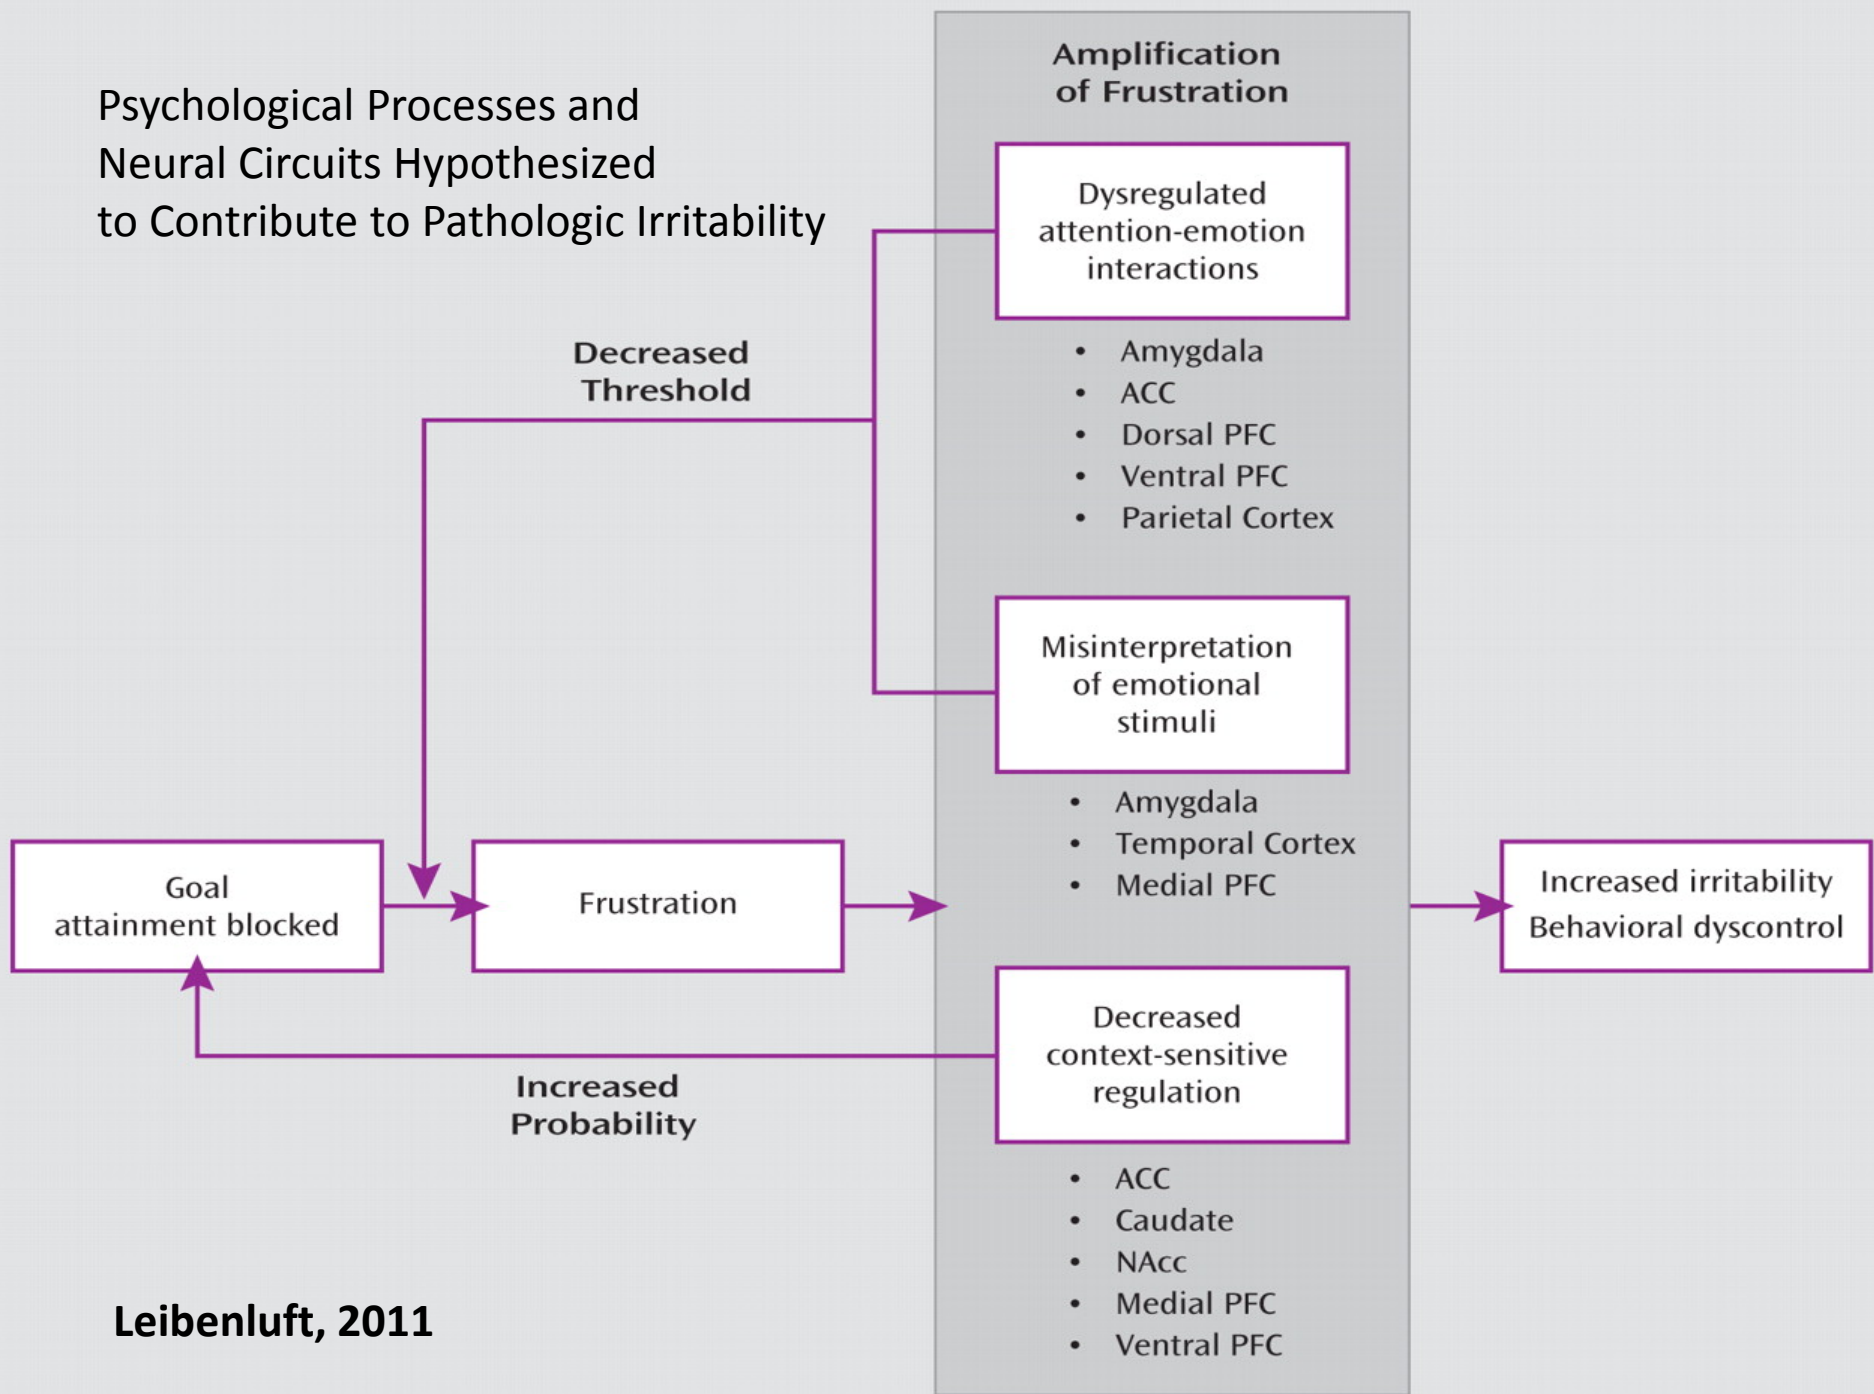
Psychological Processes and Neural Circuits Hypothesized to Contribute to Pathologic Irritability

Amplification of Frustration

Dysregulated attention-emotion interactions

- Amygdala
- ACC
- Dorsal PFC
- Ventral PFC
- Parietal Cortex

Decreased Threshold

Misinterpretation of emotional stimuli

- Amygdala
- Temporal Cortex
- Medial PFC

Goal attainment blocked

Frustration

Increased irritability
Behavioral dyscontrol

Decreased context-sensitive regulation

Increased Probability

- ACC
- Caudate
- NAcc
- Medial PFC
- Ventral PFC

Leibenluft, 2011